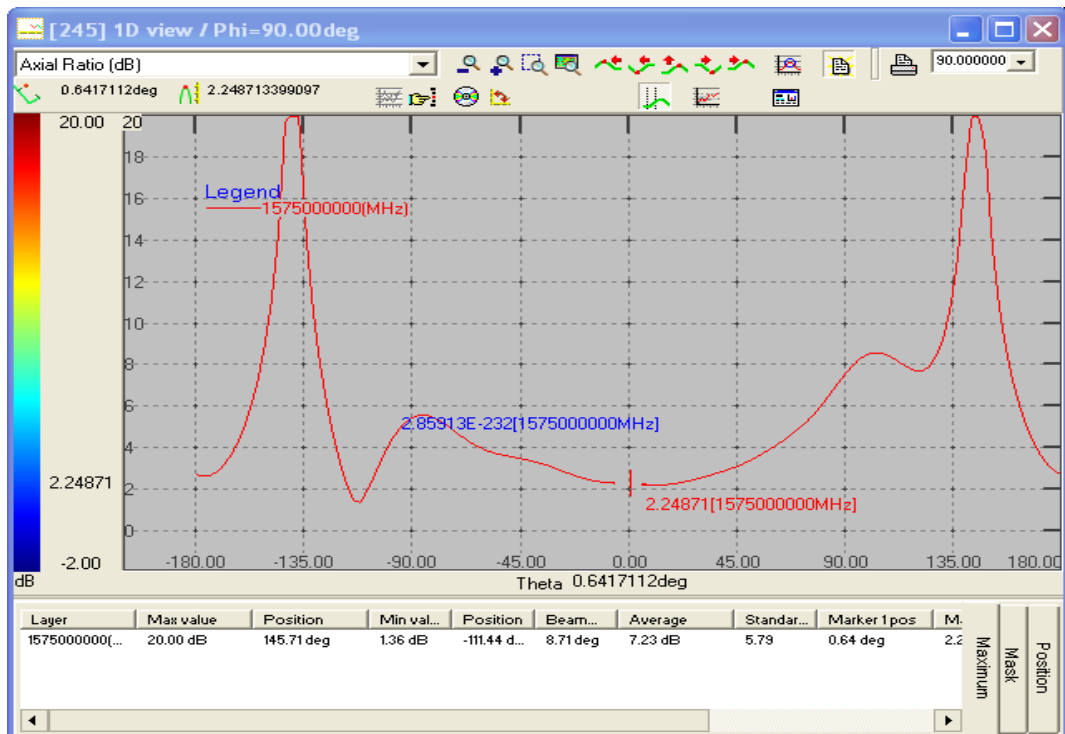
[245] 1D view / Phi=90.00deg

Axial Ratio (dB)

90.000000

0.6417112deg 2.248713399097

20.00
2.24871
-2.00
dB

20
18
16
14
12
10
8
6
4
2
0

Legend
1575000000(MHz)

2.85913E-232[1575000000MHz]

2.24871[1575000000MHz]

-180.00 -135.00 -90.00 -45.00 0.00 45.00 90.00 135.00 180.00

Theta 0.6417112deg

| Layer | Max value | Position | Min val... | Position | Beam... | Average | Standar... | Marker 1 pos | M... |
|---|---|---|---|---|---|---|---|---|---|
| 1575000000(... | 20.00 dB | 145.71 deg | 1.36 dB | -111.44 d... | 8.71 deg | 7.23 dB | 5.79 | 0.64 deg | 2.2 |

Maximum
Mask
Position